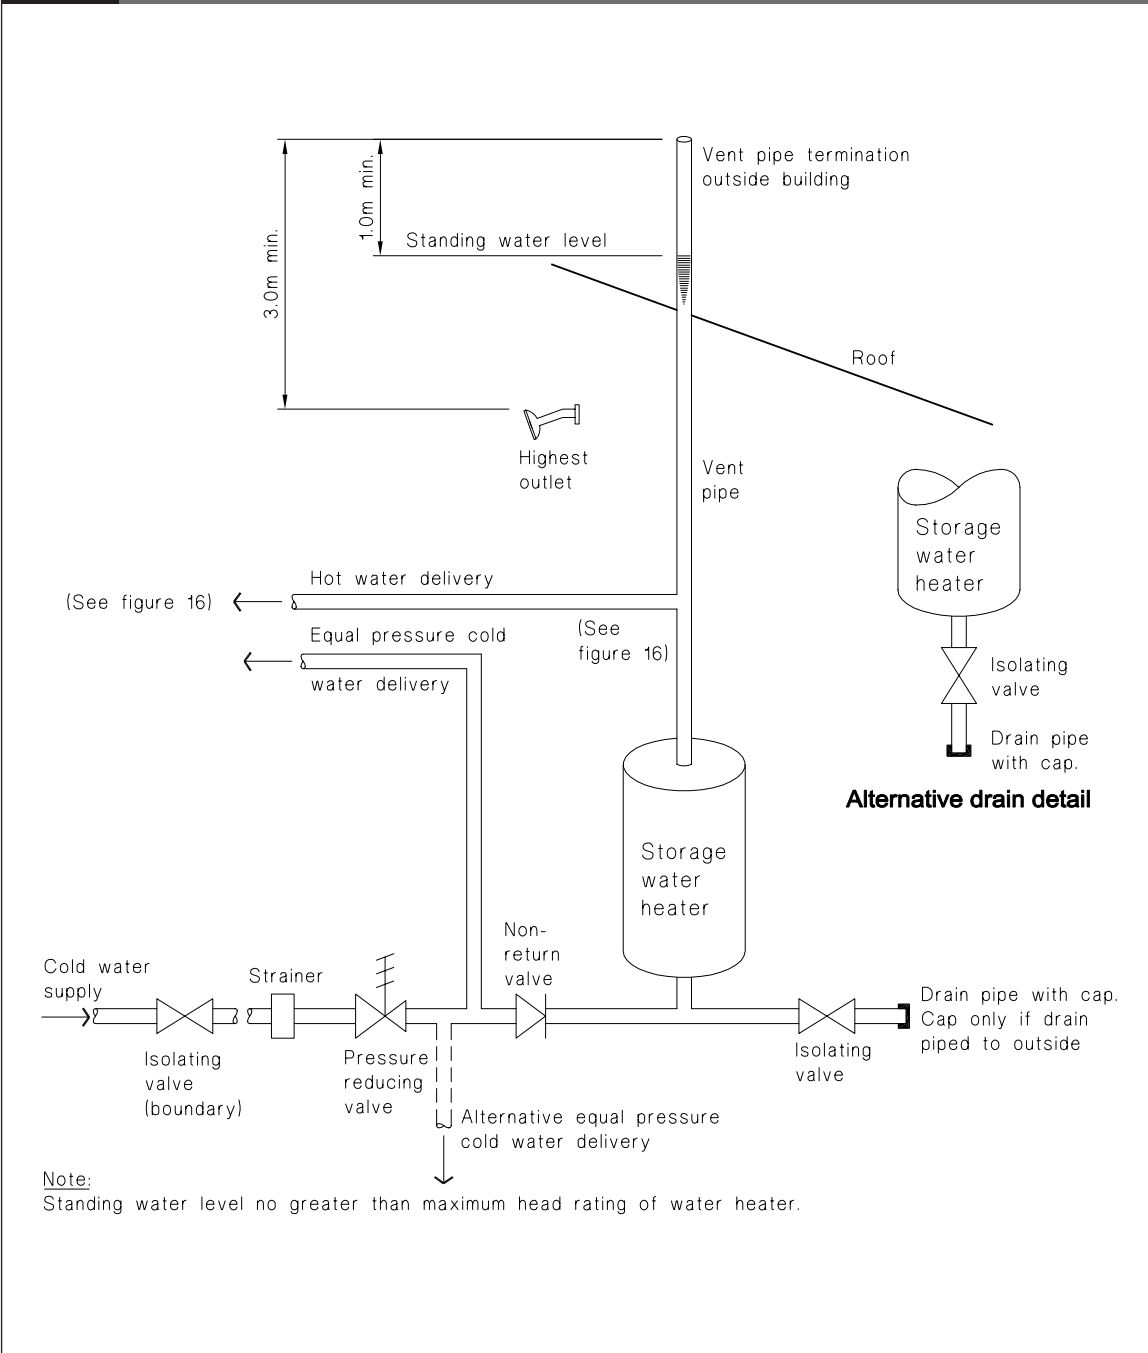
Vent pipe termination outside building

1.0m min.

3.0m min.

Standing water level

Roof

Highest outlet

Vent pipe

Storage water heater

(See figure 16)

Hot water delivery

Equal pressure cold water delivery

(See figure 16)

Isolating valve

Drain pipe with cap.

Alternative drain detail

Storage water heater

Cold water supply

Strainer

Non-return valve

Drain pipe with cap. Cap only if drain piped to outside

Isolating valve (boundary)

Pressure reducing valve

Isolating valve

Alternative equal pressure cold water delivery

Note:
Standing water level no greater than maximum head rating of water heater.